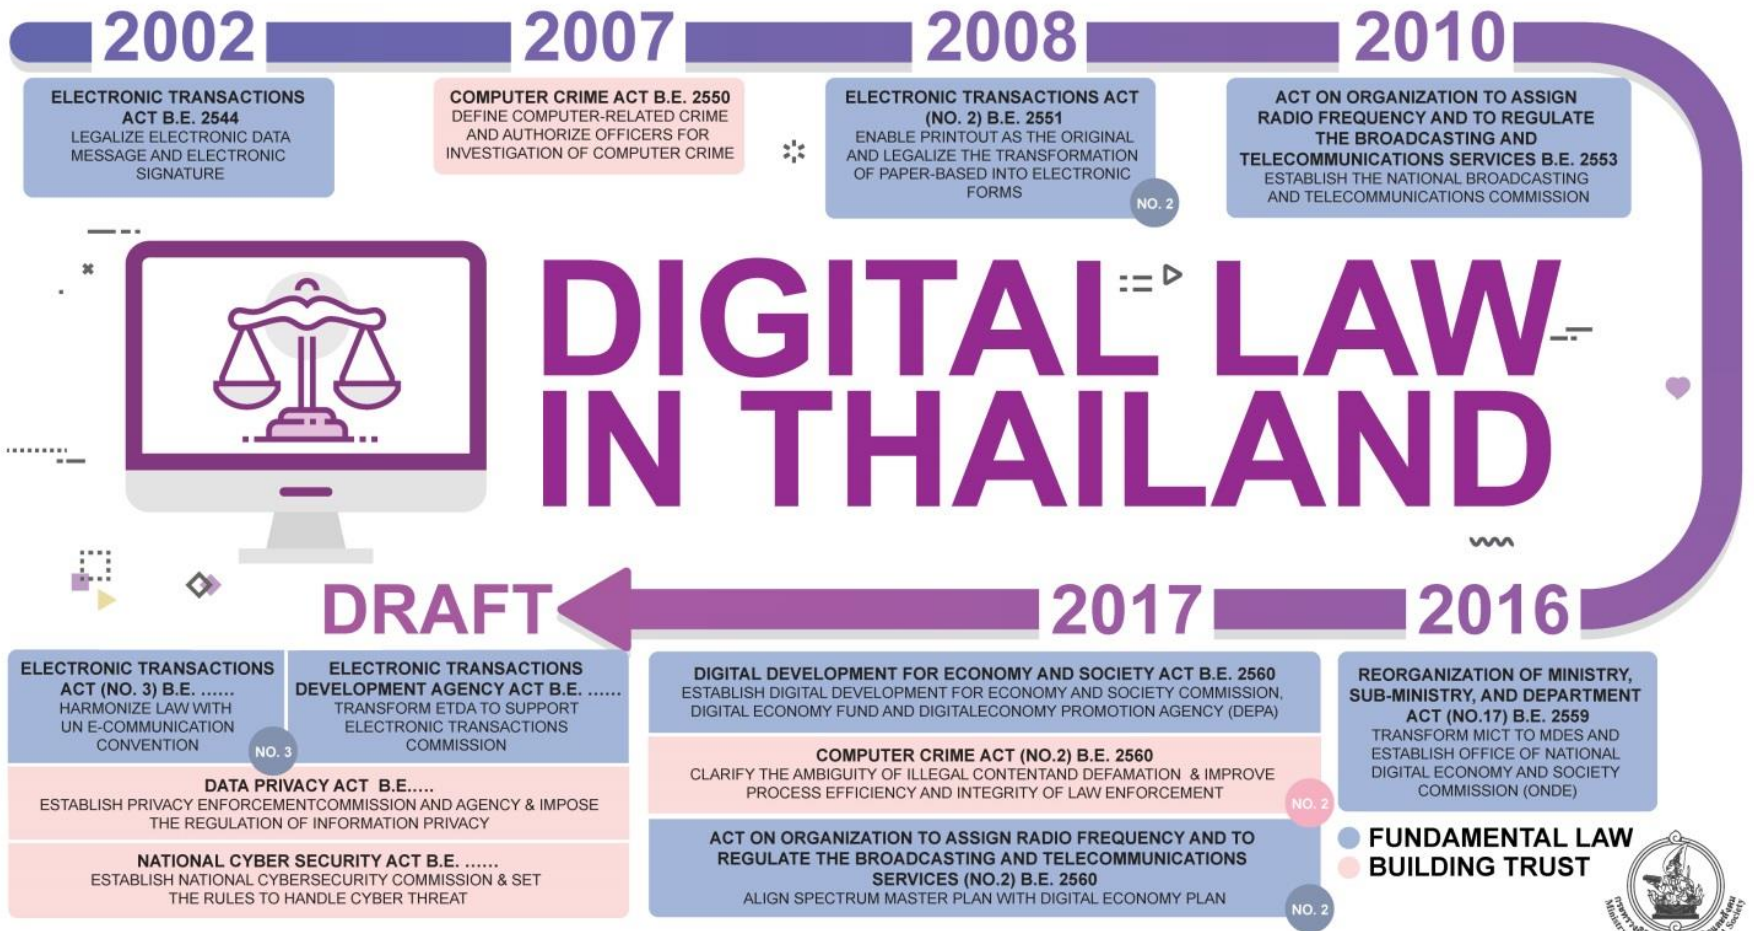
2002

ELECTRONIC TRANSACTIONS ACT B.E. 2544
LEGALIZE ELECTRONIC DATA MESSAGE AND ELECTRONIC SIGNATURE

2007

COMPUTER CRIME ACT B.E. 2550
DEFINE COMPUTER-RELATED CRIME AND AUTHORIZE OFFICERS FOR INVESTIGATION OF COMPUTER CRIME

2008

ELECTRONIC TRANSACTIONS ACT (NO. 2) B.E. 2551
ENABLE PRINTOUT AS THE ORIGINAL AND LEGALIZE THE TRANSFORMATION OF PAPER-BASED INTO ELECTRONIC FORMS
NO. 2

2010

ACT ON ORGANIZATION TO ASSIGN RADIO FREQUENCY AND TO REGULATE THE BROADCASTING AND TELECOMMUNICATIONS SERVICES B.E. 2553
ESTABLISH THE NATIONAL BROADCASTING AND TELECOMMUNICATIONS COMMISSION

DIGITAL LAW IN THAILAND

DRAFT

2017

2016

ELECTRONIC TRANSACTIONS ACT (NO. 3) B.E. ......
HARMONIZE LAW WITH UN E-COMMUNICATION CONVENTION
NO. 3

ELECTRONIC TRANSACTIONS DEVELOPMENT AGENCY ACT B.E. ......
TRANSFORM ETDA TO SUPPORT ELECTRONIC TRANSACTIONS COMMISSION

DATA PRIVACY ACT B.E.....
ESTABLISH PRIVACY ENFORCEMENTCOMMISSION AND AGENCY & IMPOSE THE REGULATION OF INFORMATION PRIVACY

NATIONAL CYBER SECURITY ACT B.E. ......
ESTABLISH NATIONAL CYBERSECURITY COMMISSION & SET THE RULES TO HANDLE CYBER THREAT

DIGITAL DEVELOPMENT FOR ECONOMY AND SOCIETY ACT B.E. 2560
ESTABLISH DIGITAL DEVELOPMENT FOR ECONOMY AND SOCIETY COMMISSION, DIGITAL ECONOMY FUND AND DIGITALECONOMY PROMOTION AGENCY (DEPA)

COMPUTER CRIME ACT (NO.2) B.E. 2560
CLARIFY THE AMBIGUITY OF ILLEGAL CONTENTAND DEFAMATION & IMPROVE PROCESS EFFICIENCY AND INTEGRITY OF LAW ENFORCEMENT
NO. 2

ACT ON ORGANIZATION TO ASSIGN RADIO FREQUENCY AND TO REGULATE THE BROADCASTING AND TELECOMMUNICATIONS SERVICES (NO.2) B.E. 2560
ALIGN SPECTRUM MASTER PLAN WITH DIGITAL ECONOMY PLAN
NO. 2

REORGANIZATION OF MINISTRY, SUB-MINISTRY, AND DEPARTMENT ACT (NO.17) B.E. 2559
TRANSFORM MICT TO MDES AND ESTABLISH OFFICE OF NATIONAL DIGITAL ECONOMY AND SOCIETY COMMISSION (ONDE)

FUNDAMENTAL LAW
BUILDING TRUST

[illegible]